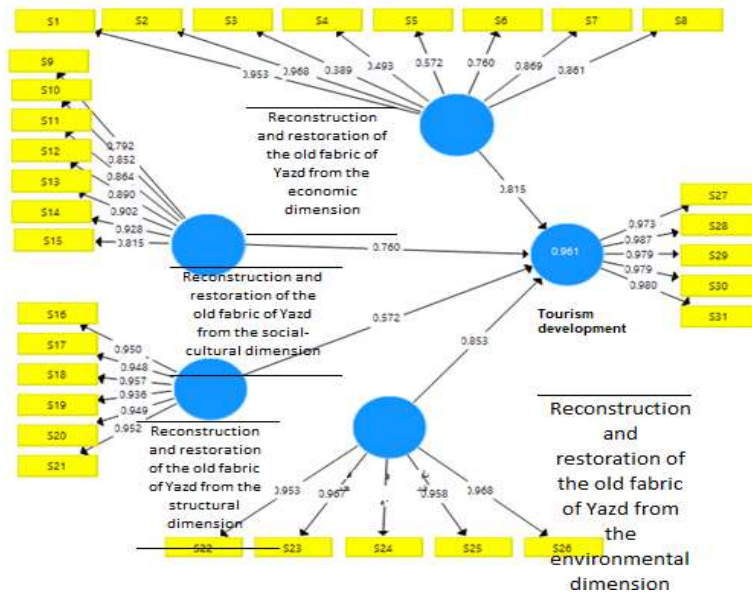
S1
S2
S3
S4
S5
S6
S7
S8

0.953
0.968
0.389
0.493
0.572
0.760
0.869
0.861

Reconstruction and restoration of the old fabric of Yazd from the economic dimension

0.815

S9
S10
S11
S12
S13
S14
S15

0.792
0.852
0.864
0.890
0.902
0.928
0.815

0.760

Reconstruction and restoration of the old fabric of Yazd from the social-cultural dimension

0.961

Tourism development

0.973
0.987
0.979
0.979
0.980

S27
S28
S29
S30
S31

0.572

0.853

S16
S17
S18
S19
S20
S21

0.950
0.948
0.957
0.936
0.949
0.952

Reconstruction and restoration of the old fabric of Yazd from the structural dimension

0.953
0.967
0.958
0.968

S22
S23
S24
S25
S26

Reconstruction and restoration of the old fabric of Yazd from the environmental dimension